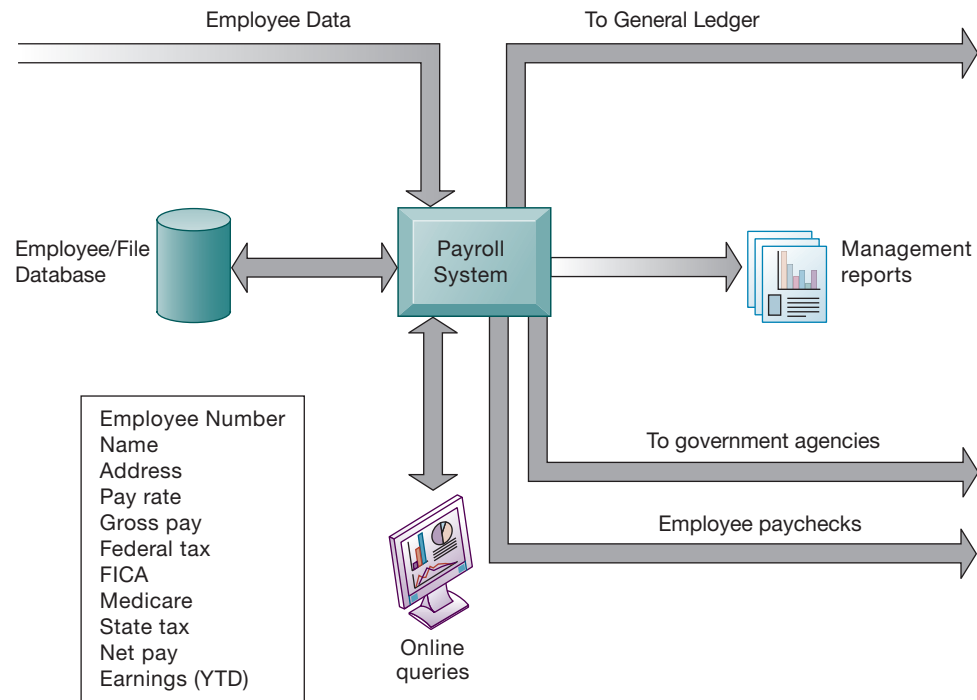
Employee Data

To General Ledger

Employee/File Database

Payroll System

Management reports

Employee Number
Name
Address
Pay rate
Gross pay
Federal tax
FICA
Medicare
State tax
Net pay
Earnings (YTD)

To government agencies

Employee paychecks

Online queries